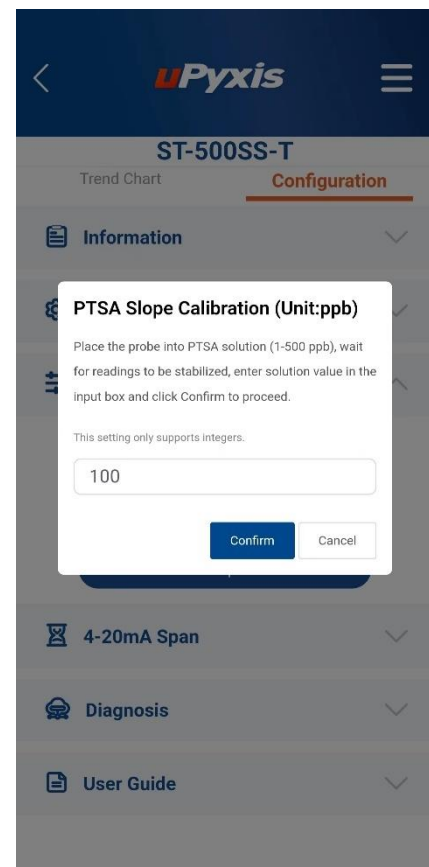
uPyxis

ST-500SS-T

Trend Chart

Configuration

Information

PTSA Slope Calibration (Unit:ppb)

Place the probe into PTSA solution (1-500 ppb), wait for readings to be stabilized, enter solution value in the input box and click Confirm to proceed.

This setting only supports integers.

100

Confirm

Cancel

4-20mA Span

Diagnosis

User Guide